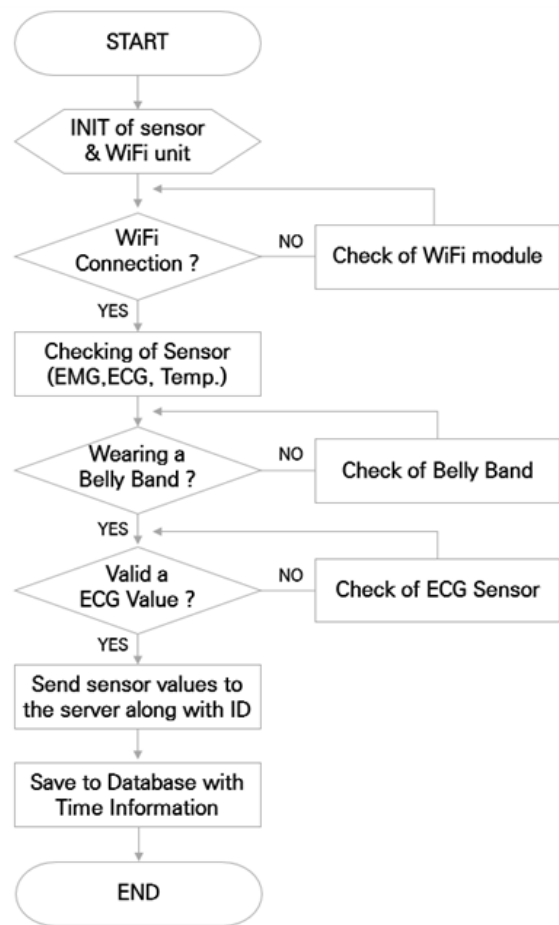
START

INIT of sensor & WiFi unit

WiFi Connection ?

NO

Check of WiFi module

YES

Checking of Sensor (EMG,ECG, Temp.)

Wearing a Belly Band ?

NO

Check of Belly Band

YES

Valid a ECG Value ?

NO

Check of ECG Sensor

YES

Send sensor values to the server along with ID

Save to Database with Time Information

END